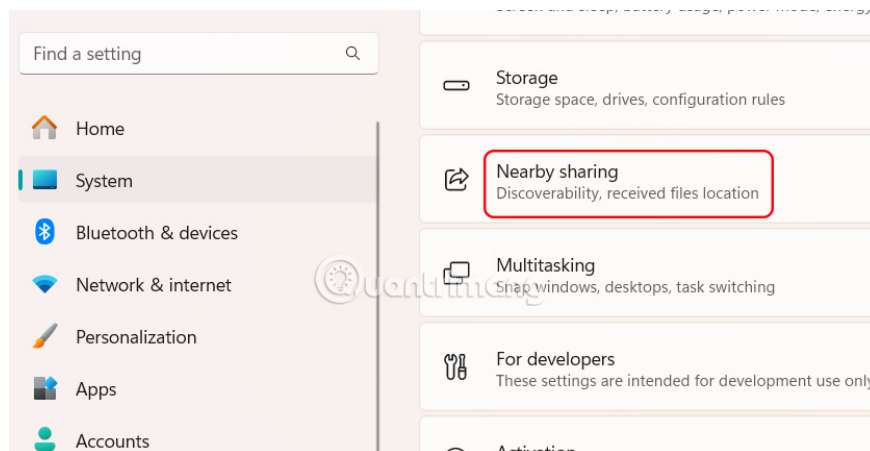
Find a setting

Home

System

Bluetooth & devices

Network & internet

Personalization

Apps

Accounts

Screen and sleep, battery usage, power mode, energy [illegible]

Storage
Storage space, drives, configuration rules

Nearby sharing
Discoverability, received files location

Multitasking
Snap windows, desktops, task switching

For developers
These settings are intended for development use only

Activation

quantrimang